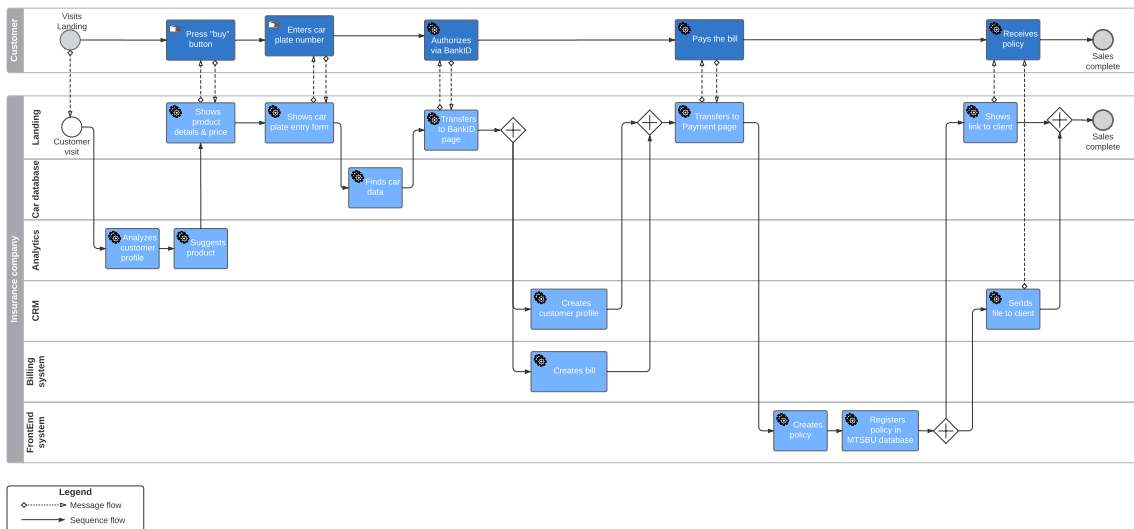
Customer

Visits Landing

Press "buy" button

Enters car plate number

Authorizes via BankID

Pays the bill

Receives policy

Sales complete

Insurance company

Landing

Customer visit

Shows product details & price

Shows car plate entry form

Transfers to BankID page

Transfers to Payment page

Shows link to client

Sales complete

Car database

Finds car data

Analytics

Analyzes customer profile

Suggests product

CRM

Creates customer profile

Sends file to client

Billing system

Creates bill

FrontEnd system

Creates policy

Registers policy in MTSBU database

Legend

Message flow

Sequence flow